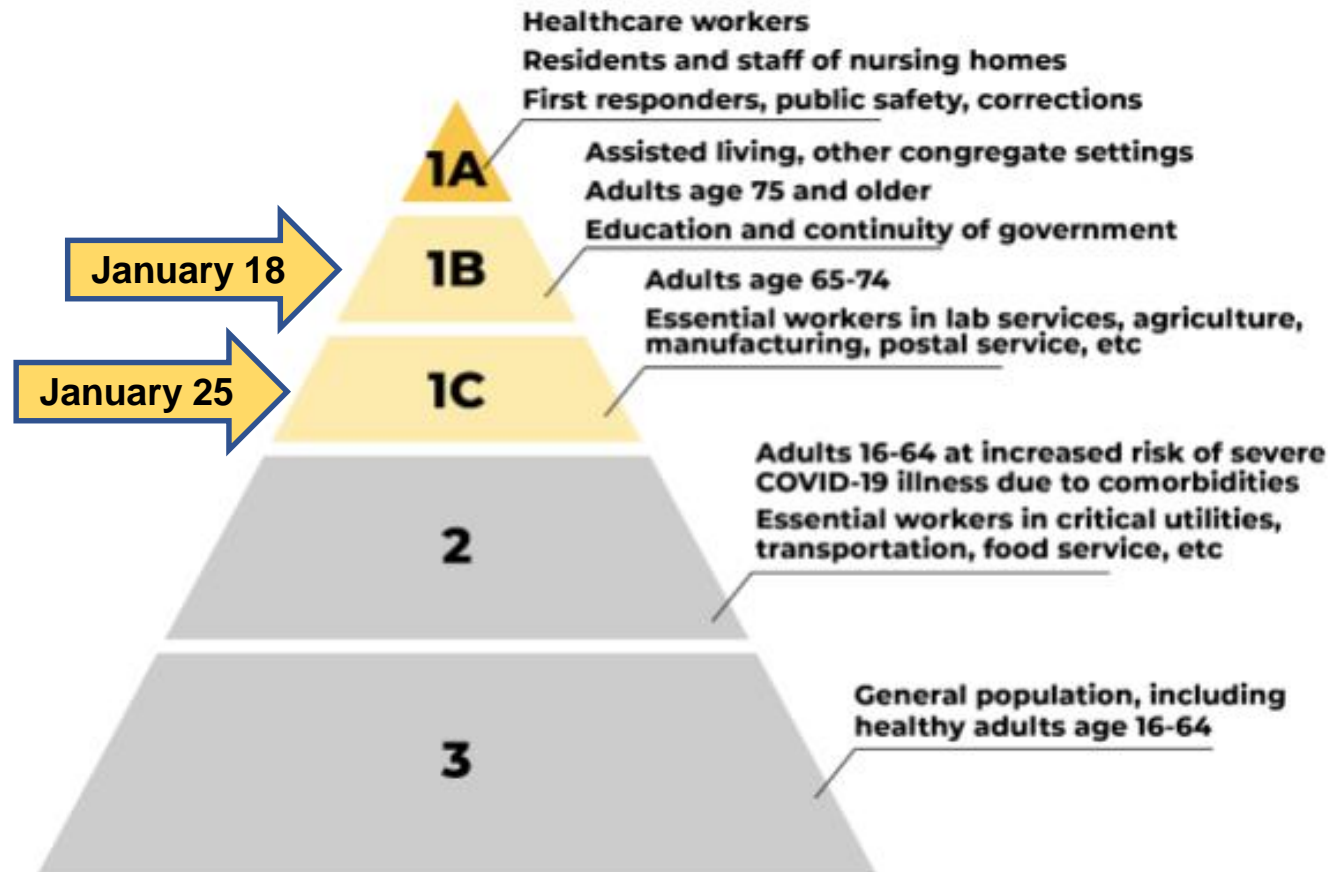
Healthcare workers
Residents and staff of nursing homes
First responders, public safety, corrections

1A

Assisted living, other congregate settings
Adults age 75 and older
Education and continuity of government

January 18

1B

Adults age 65-74
Essential workers in lab services, agriculture, manufacturing, postal service, etc

January 25

1C

Adults 16-64 at increased risk of severe COVID-19 illness due to comorbidities
Essential workers in critical utilities, transportation, food service, etc

2

General population, including healthy adults age 16-64

3